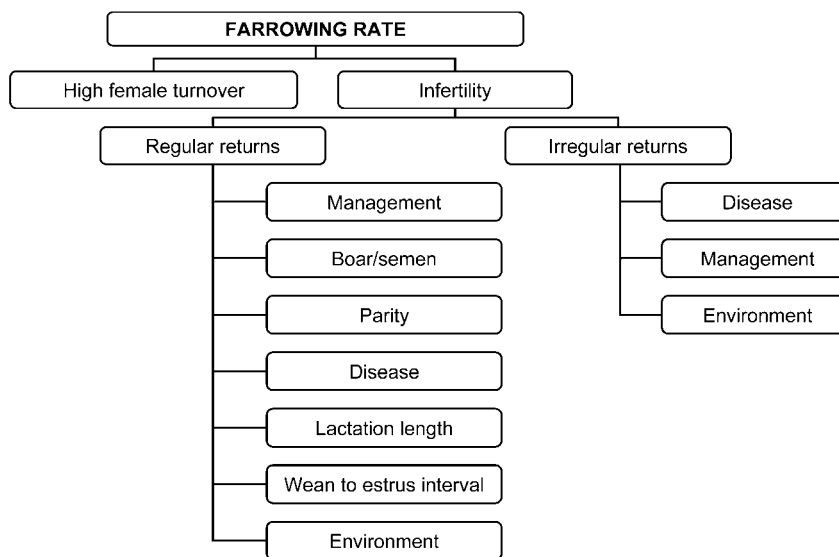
FARROWING RATE

High female turnover

Infertility

Regular returns

Management

Boar/semen

Parity

Disease

Lactation length

Wean to estrus interval

Environment

Irregular returns

Disease

Management

Environment